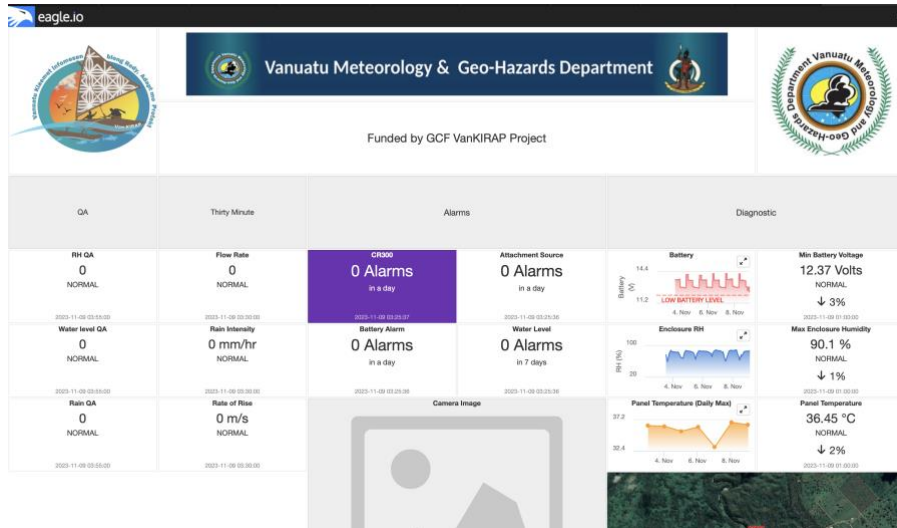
eagle.io

Vanuatu Klaemet Infomesen blong Redy, Adapt mo Protekt

Vanuatu Meteorology & Geo-Hazards Department

Funded by GCF VanKIRAP Project

Department Vanuatu Meteorology and Geo-Hazards

QA

Thirty Minute

Alarms

Diagnostic

RH QA
0
NORMAL
2023-11-09 03:55:00

Flow Rate
0
NORMAL
2023-11-09 03:30:00

CR300
0 Alarms
in a day
2023-11-09 03:25:37

Attachment Source
0 Alarms
in a day
2023-11-09 03:25:36

Battery
14.4
11.2
Battery (V)
LOW BATTERY LEVEL
4. Nov 6. Nov 8. Nov

Min Battery Voltage
12.37 Volts
NORMAL
↓ 3%
2023-11-09 01:00:00

Water level QA
0
NORMAL
2023-11-09 03:55:00

Rain Intensity
0 mm/hr
NORMAL
2023-11-09 03:30:00

Battery Alarm
0 Alarms
in a day
2023-11-09 03:25:36

Water Level
0 Alarms
in 7 days
2023-11-09 03:25:36

Enclosure RH
100
20
RH (%)
4. Nov 6. Nov 8. Nov

Max Enclosure Humidity
90.1 %
NORMAL
↓ 1%
2023-11-09 01:00:00

Rain QA
0
NORMAL
2023-11-09 03:55:00

Rate of Rise
0 m/s
NORMAL
2023-11-09 03:30:00

Camera Image

Panel Temperature (Daily Max)
37.2
32.4
4. Nov 6. Nov 8. Nov

Panel Temperature
36.45 °C
NORMAL
↓ 2%
2023-11-09 01:00:00